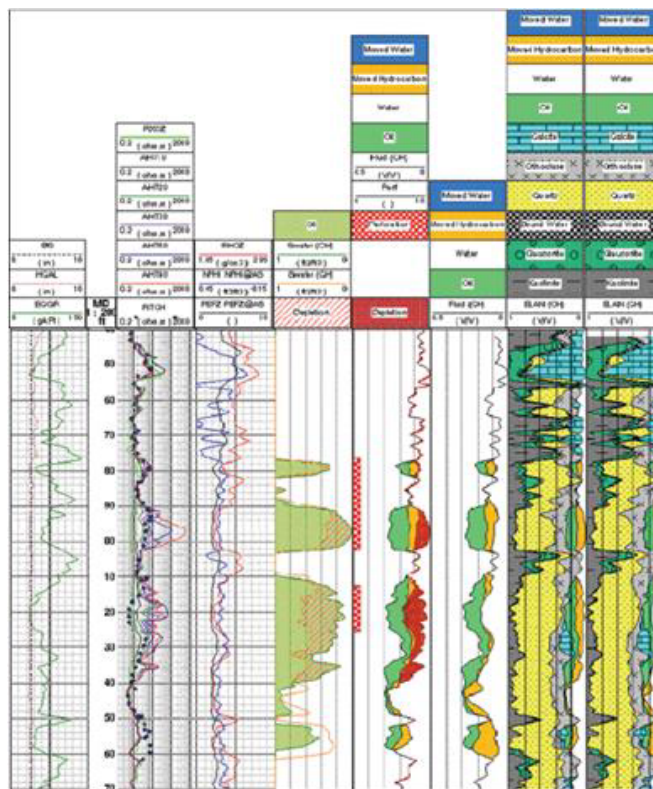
Moved Water
Moved Hydrocarbon
Water
Oil
Calcite
Orthoclase
Quartz
Bound Water
Glauconite
Kaolinite
ELAN (OH)
( V/V )

Moved Water
Moved Hydrocarbon
Water
Oil
Calcite
Orthoclase
Quartz
Bound Water
Glauconite
Kaolinite
ELAN (OH)
( V/V )

Moved Water
Moved Hydrocarbon
Water
Oil
Fluid (OH)
0.5 ( V/V ) 0
Perf
1 ( ) 10
Perforation
Depletion

Moved Water
Moved Hydrocarbon
Water
Oil
Fluid (OH)
0.5 ( V/V ) 0

Oil
Gessler (OH)
1 ( ft3/ft3 ) 0
Gessler (OH)
1 ( ft3/ft3 ) 0
Depletion

RHOZ
1.65 ( g/cm3 ) 2.65
NPHI NPHI@AS
0.45 ( ft3/ft3 ) -0.15
PEFZ PEFZ@AS
0 ( ) 10

P002E
0.2 ( ohm.m ) 2000
AHT10
0.2 ( ohm.m ) 2000
AHT20
0.2 ( ohm.m ) 2000
AHT30
0.2 ( ohm.m ) 2000
AHT60
0.2 ( ohm.m ) 2000
AHT90
0.2 ( ohm.m ) 2000
RTCH
0.2 ( ohm.m ) 2000

MD
1 : 200
ft

BS
6 ( in ) 16
HCAL
6 ( in ) 16
ECGR
0 ( gAPI ) 150

50
60
70
80
90
00
10
20
30
40
50
60
70